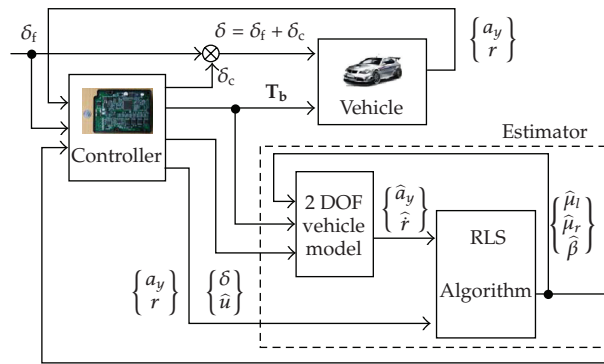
$\delta_f$

$\delta = \delta_f + \delta_c$

$\begin{Bmatrix} a_y \\ r \end{Bmatrix}$

$\delta_c$

$\mathbf{T_b}$

Vehicle

Controller

Estimator

2 DOF vehicle model

$\begin{Bmatrix} \hat{a}_y \\ \hat{r} \end{Bmatrix}$

RLS Algorithm

$\begin{Bmatrix} \hat{\mu}_l \\ \hat{\mu}_r \\ \hat{\beta} \end{Bmatrix}$

$\begin{Bmatrix} a_y \\ r \end{Bmatrix}$

$\begin{Bmatrix} \delta \\ \hat{u} \end{Bmatrix}$